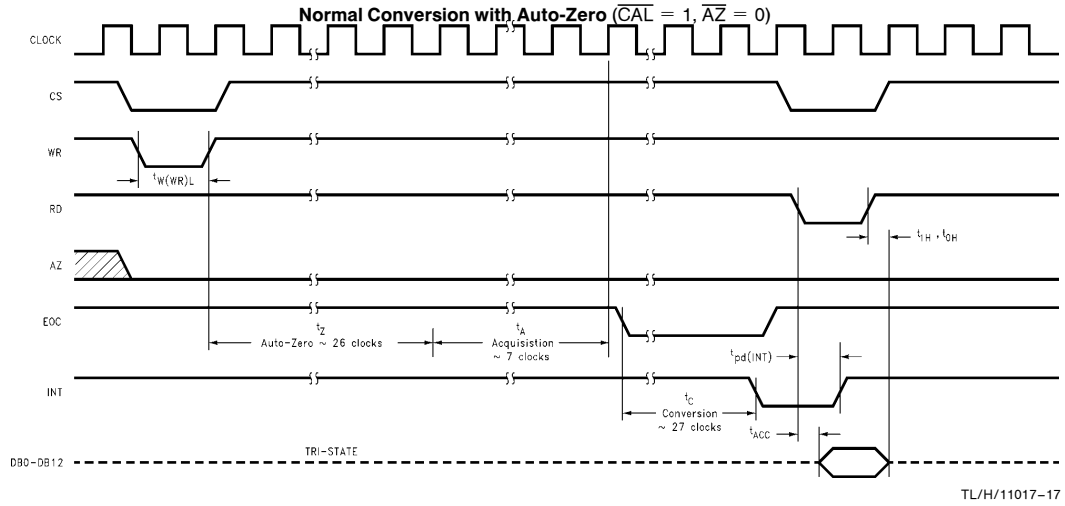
Normal Conversion with Auto-Zero ($\overline{CAL} = 1$, $\overline{AZ} = 0$)

CLOCK

CS

WR

RD

AZ

EOC

INT

DB0–DB12

$t_{W(WR)L}$

$t_{1H}$, $t_{0H}$

$t_Z$
Auto-Zero ~ 26 clocks

$t_A$
Acquisition
~ 7 clocks

$t_{pd(INT)}$

$t_C$
Conversion
~ 27 clocks

$t_{ACC}$

TRI-STATE

TL/H/11017–17